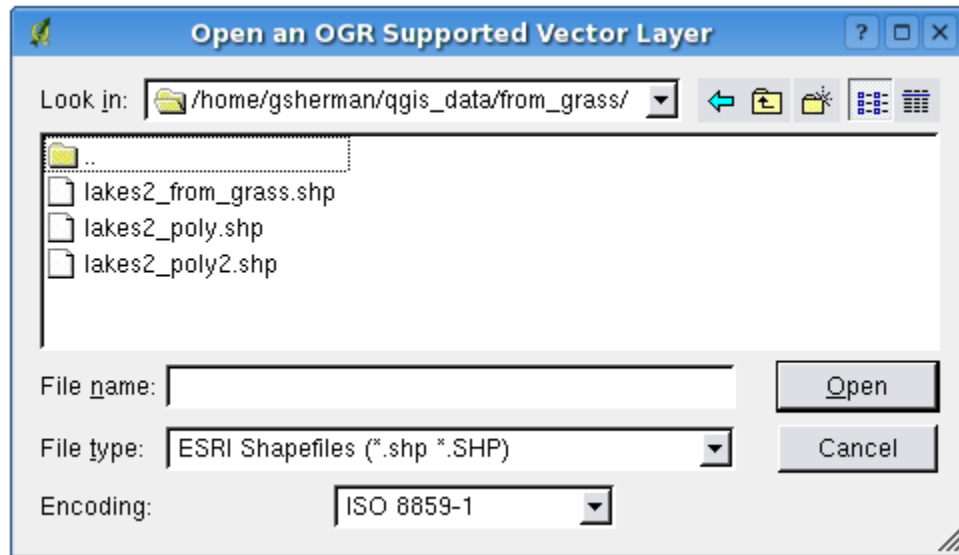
Open an OGR Supported Vector Layer

?

Look in: /home/gsherman/qgis_data/from_grass/

..

lakes2_from_grass.shp

lakes2_poly.shp

lakes2_poly2.shp

File name:

Open

File type: ESRI Shapefiles (*.shp *.SHP)

Cancel

Encoding: ISO 8859-1